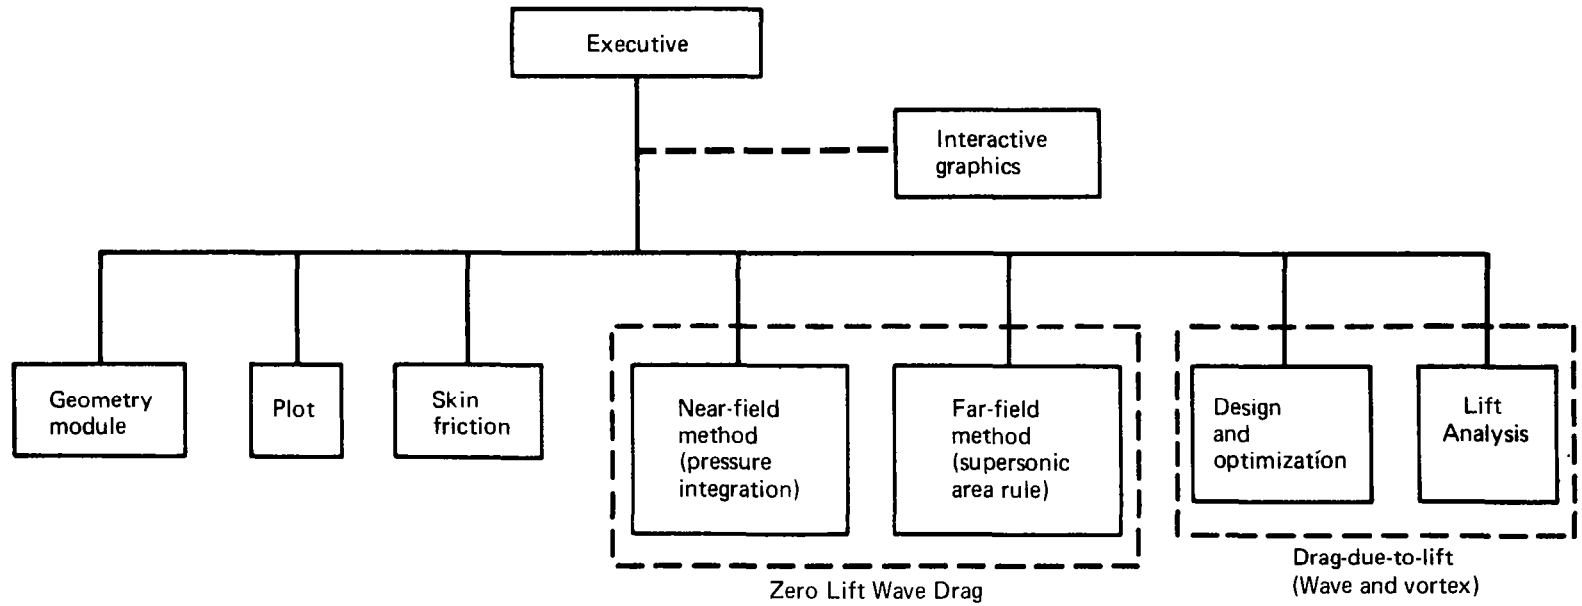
Executive

Interactive graphics

Geometry module

Plot

Skin friction

Near-field method (pressure integration)

Far-field method (supersonic area rule)

Zero Lift Wave Drag

Design and optimization

Lift Analysis

Drag-due-to-lift (Wave and vortex)